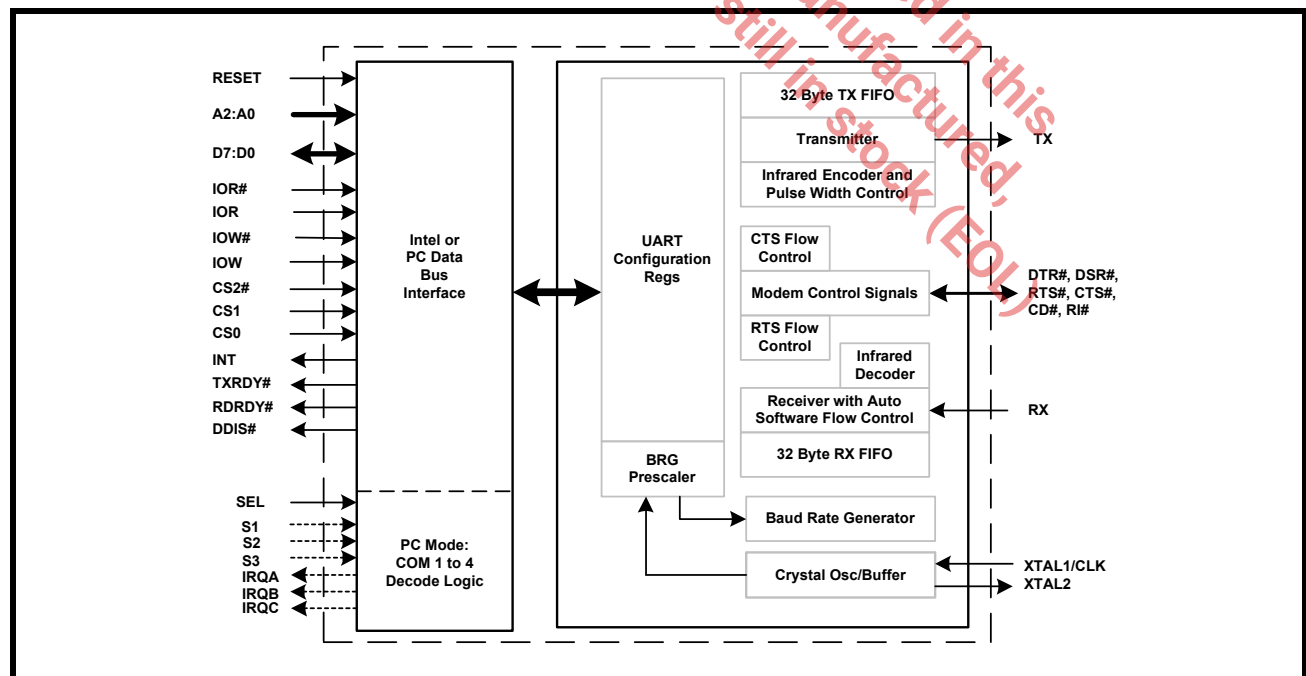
RESET
A2:A0
D7:D0
IOR#
IOR
IOW#
IOW
CS2#
CS1
CS0
INT
TXRDY#
RDRDY#
DDIS#

Intel or PC Data Bus Interface

SEL
S1
S2
S3
IRQA
IRQB
IRQC

PC Mode: COM 1 to 4 Decode Logic

UART Configuration Regs

BRG Prescaler

32 Byte TX FIFO
Transmitter
Infrared Encoder and Pulse Width Control

TX

CTS Flow Control
Modem Control Signals
RTS Flow Control

DTR#, DSR#, RTS#, CTS#, CD#, RI#

Infrared Decoder
Receiver with Auto Software Flow Control
32 Byte RX FIFO

RX

Baud Rate Generator
Crystal Osc/Buffer

XTAL1/CLK
XTAL2

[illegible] still in stock (EOL) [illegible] manufactured, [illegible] in this